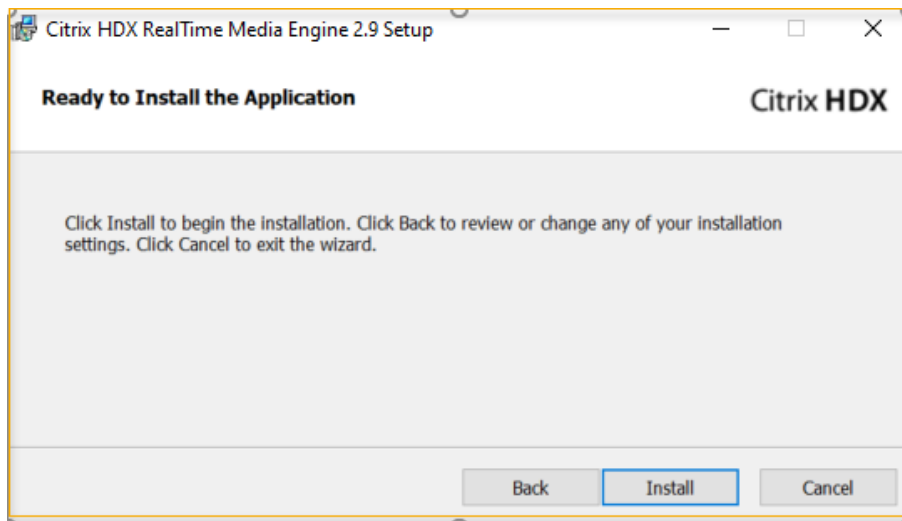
Citrix HDX RealTime Media Engine 2.9 Setup

Ready to Install the Application

Citrix HDX

Click Install to begin the installation. Click Back to review or change any of your installation settings. Click Cancel to exit the wizard.

Back
Install
Cancel